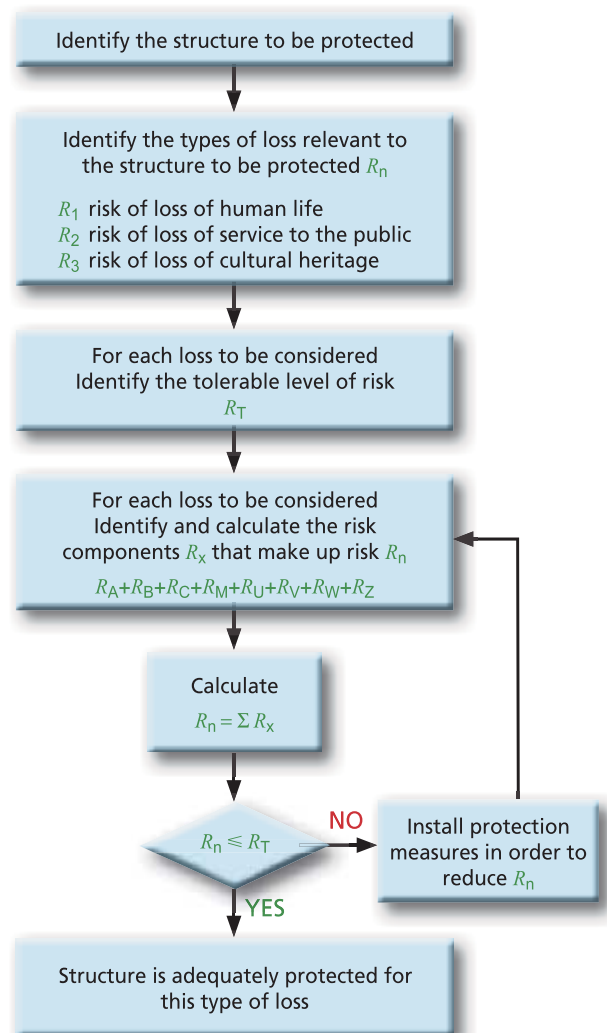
Identify the structure to be protected

Identify the types of loss relevant to the structure to be protected $R_n$

$R_1$ risk of loss of human life
$R_2$ risk of loss of service to the public
$R_3$ risk of loss of cultural heritage

For each loss to be considered Identify the tolerable level of risk
$R_T$

For each loss to be considered Identify and calculate the risk components $R_x$ that make up risk $R_n$
$R_A+R_B+R_C+R_M+R_U+R_V+R_W+R_Z$

Calculate
$R_n = \Sigma R_x$

$R_n \leq R_T$

NO

Install protection measures in order to reduce $R_n$

YES

Structure is adequately protected for this type of loss